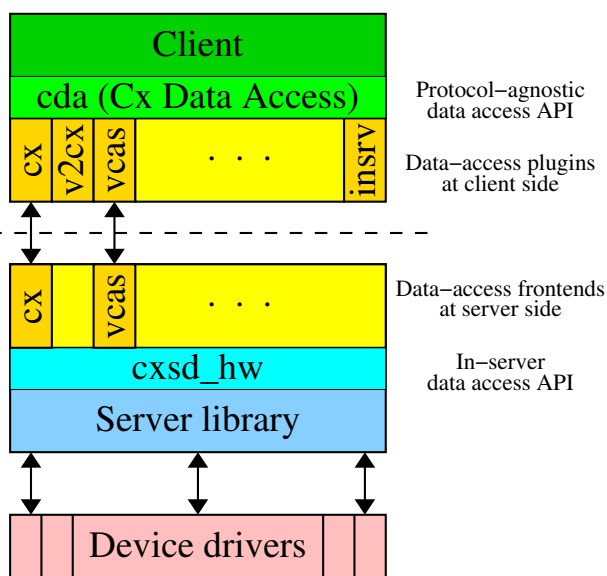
Client

cda (Cx Data Access)

Protocol−agnostic data access API

cx

v2cx

vcas

. . .

insrv

Data−access plugins at client side

cx

vcas

. . .

Data−access frontends at server side

cxsd_hw

In−server data access API

Server library

Device drivers